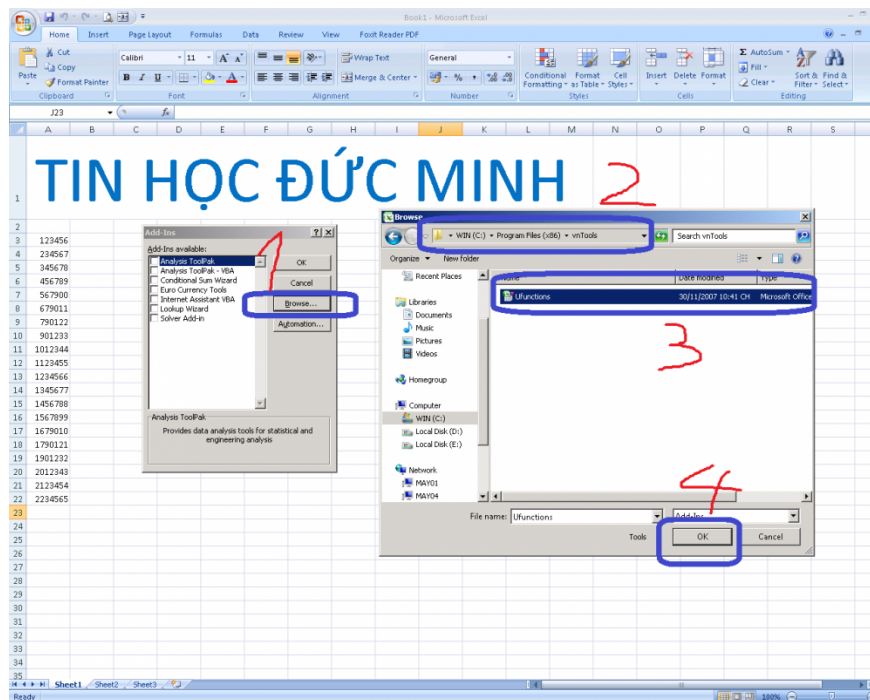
Book1 - Microsoft Excel

Home Insert Page Layout Formulas Data Review View Foxit Reader PDF

Cut
Copy
Paste
Format Painter
Clipboard
Calibri 11
B I U
Font
Wrap Text
Merge & Center
Alignment
General
% ,
Number
Conditional Formatting
Format as Table
Cell Styles
Styles
Insert Delete Format
Cells
AutoSum
Fill
Clear
Sort & Filter
Find & Select
Editing

J23
fx

A B C D E F G H I J K L M N O P Q R S

TIN HỌC ĐỨC MINH

2

| 1 | |
|---|---|
| 2 | |
| 3 | 123456 |
| 4 | 234567 |
| 5 | 345678 |
| 6 | 456789 |
| 7 | 567900 |
| 8 | 679011 |
| 9 | 790122 |
| 10 | 901233 |
| 11 | 1012344 |
| 12 | 1123455 |
| 13 | 1234566 |
| 14 | 1345677 |
| 15 | 1456788 |
| 16 | 1567899 |
| 17 | 1679010 |
| 18 | 1790121 |
| 19 | 1901232 |
| 20 | 2012343 |
| 21 | 2123454 |
| 22 | 2234565 |

23 24 25 26 27 28 29 30 31 32 33 34 35

Add-Ins
Add-Ins available:
Analysis ToolPak
Analysis ToolPak - VBA
Conditional Sum Wizard
Euro Currency Tools
Internet Assistant VBA
Lookup Wizard
Solver Add-in
OK
Cancel
Browse...
Automation...
1
Analysis ToolPak
Provides data analysis tools for statistical and engineering analysis

Browse
WIN (C:) ▸ Program Files (x86) ▸ vnTools
Search vnTools
Organize ▾ New folder
Recent Places
Libraries
Documents
Music
Pictures
Videos
Homegroup
Computer
WIN (C:)
Local Disk (D:)
Local Disk (E:)
Network
MAY01
MAY04
Name
Date modified
Type
Ufunctions
30/11/2007 10:41 CH
Microsoft Office
3
File name: Ufunctions
Add-Ins
Tools
OK
Cancel
4

Sheet1 Sheet2 Sheet3
Ready
100%